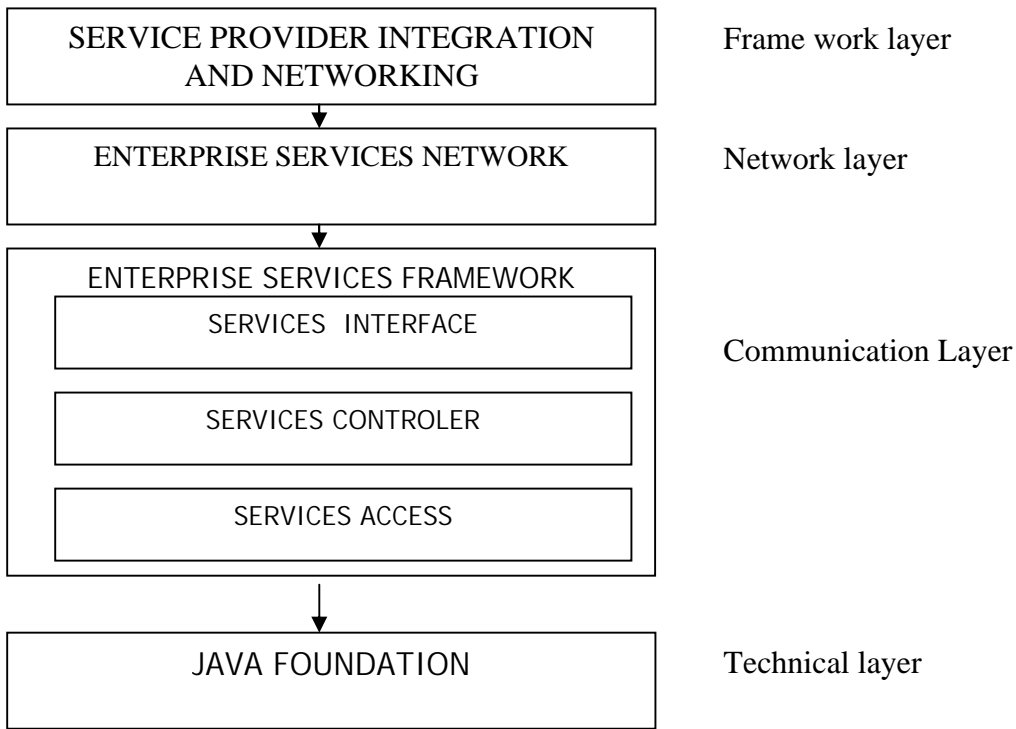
SERVICE PROVIDER INTEGRATION AND NETWORKING

Frame work layer

ENTERPRISE SERVICES NETWORK

Network layer

ENTERPRISE SERVICES FRAMEWORK

SERVICES INTERFACE

SERVICES CONTROLER

SERVICES ACCESS

Communication Layer

JAVA FOUNDATION

Technical layer